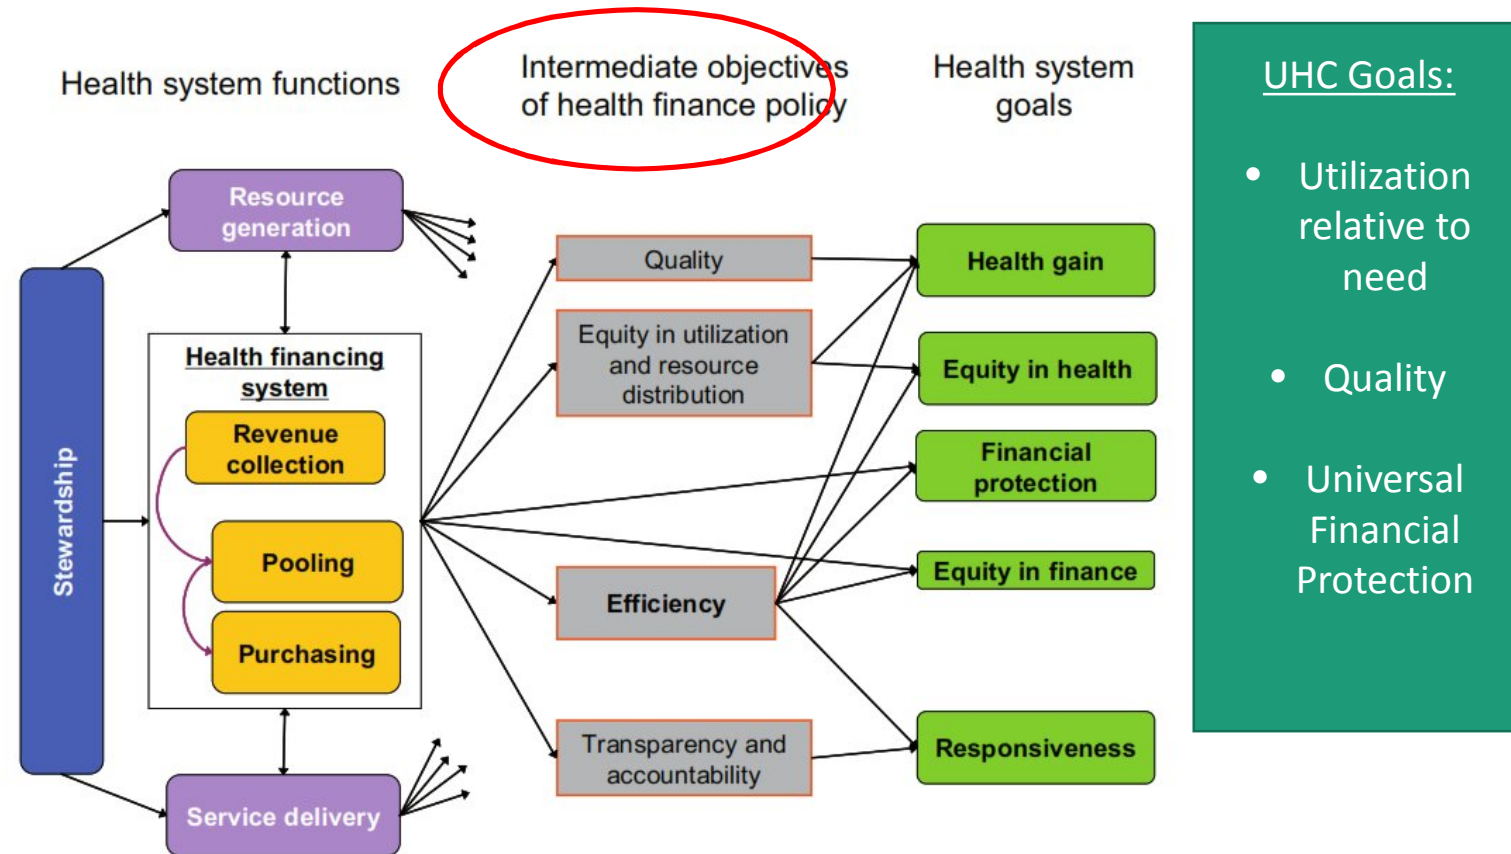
Health system functions

Intermediate objectives of health finance policy

Health system goals

UHC Goals:

• Utilization relative to need

• Quality

• Universal Financial Protection

Resource generation

Stewardship

Health financing system

Revenue collection

Pooling

Purchasing

Service delivery

Quality

Equity in utilization and resource distribution

Efficiency

Transparency and accountability

Health gain

Equity in health

Financial protection

Equity in finance

Responsiveness